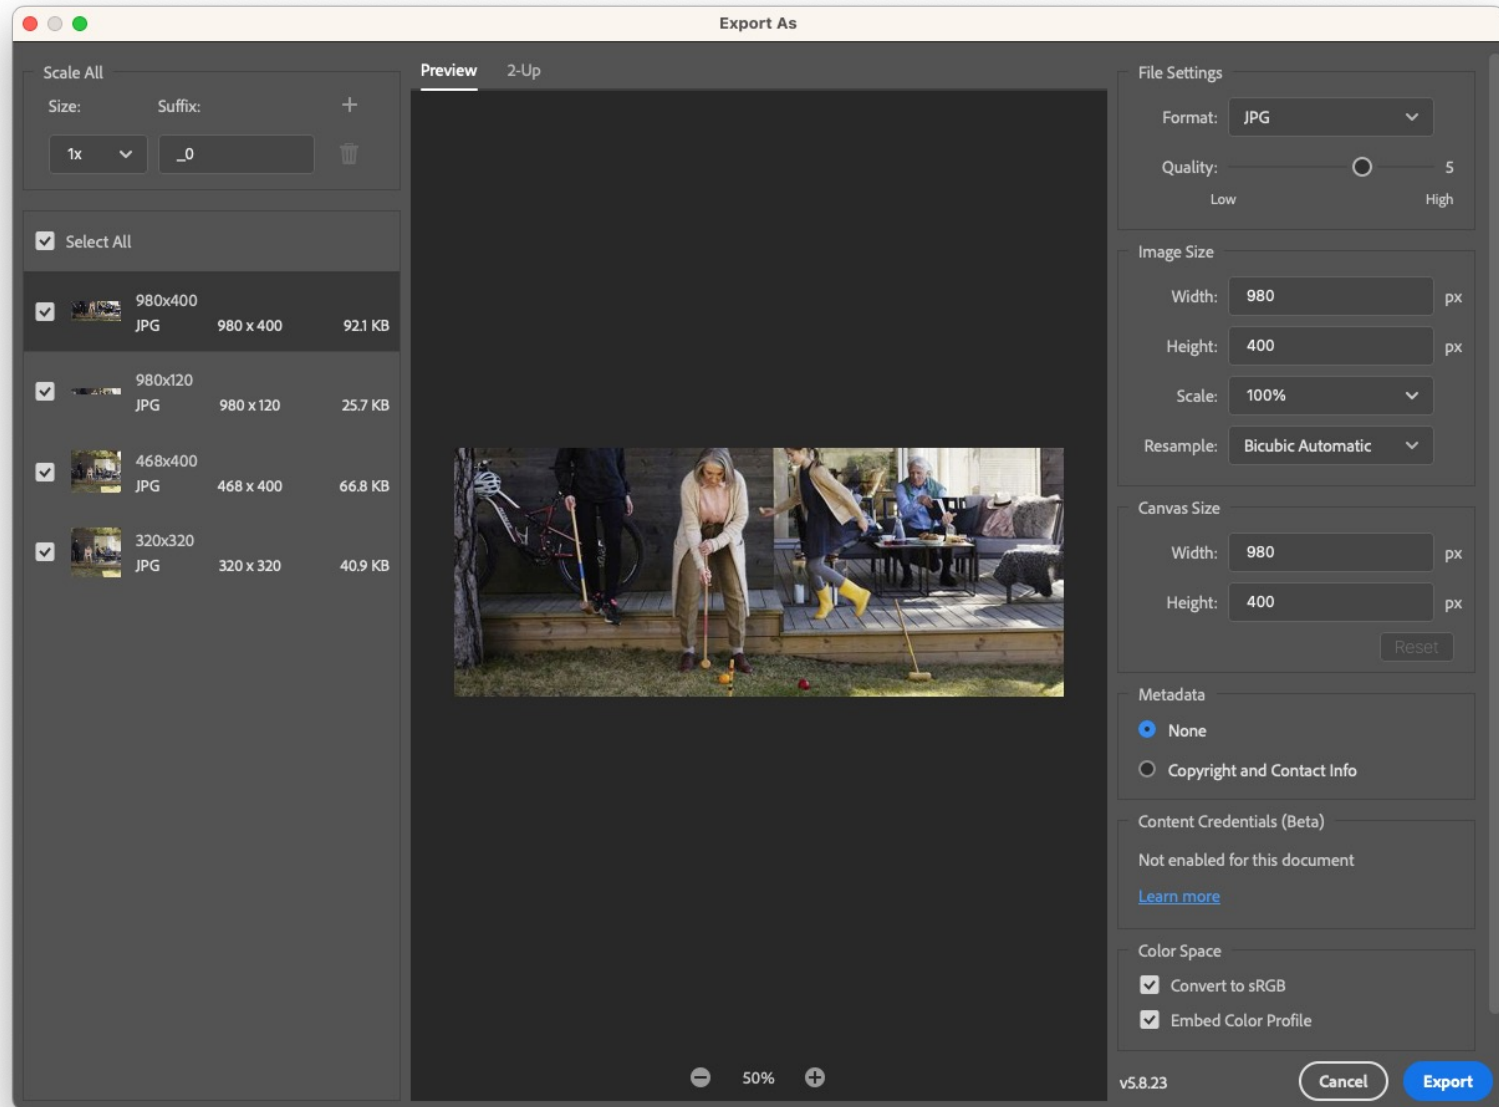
Export As

Scale All

Size: Suffix: +

1x _0

Select All

980x400
JPG 980 x 400 92.1 KB

980x120
JPG 980 x 120 25.7 KB

468x400
JPG 468 x 400 66.8 KB

320x320
JPG 320 x 320 40.9 KB

Preview 2-Up

50%

File Settings

Format: JPG

Quality: 5

Low High

Image Size

Width: 980 px

Height: 400 px

Scale: 100%

Resample: Bicubic Automatic

Canvas Size

Width: 980 px

Height: 400 px

Reset

Metadata

None

Copyright and Contact Info

Content Credentials (Beta)

Not enabled for this document

Learn more

Color Space

Convert to sRGB

Embed Color Profile

v5.8.23

Cancel

Export